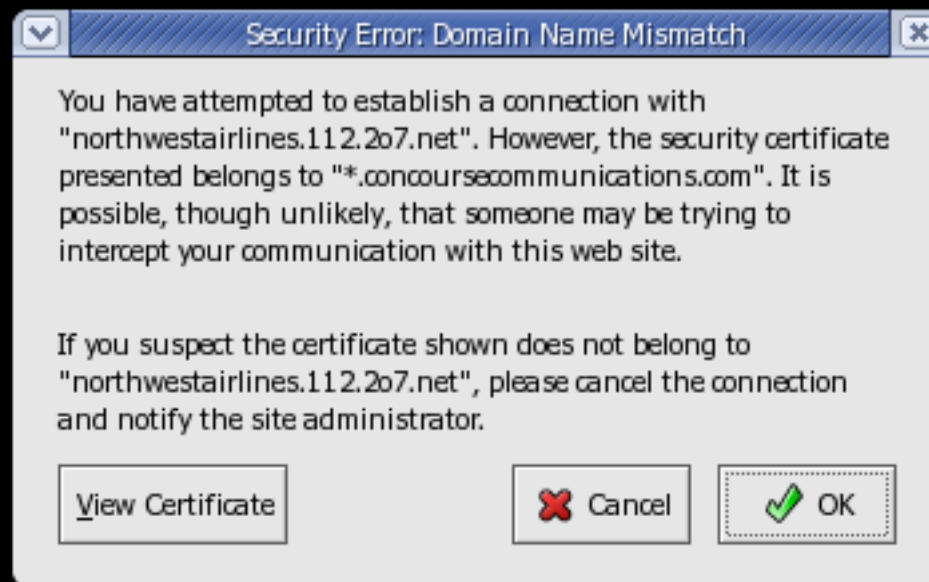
Security Error: Domain Name Mismatch

You have attempted to establish a connection with "northwestairlines.112.2o7.net". However, the security certificate presented belongs to "*.concoursecommunications.com". It is possible, though unlikely, that someone may be trying to intercept your communication with this web site.

If you suspect the certificate shown does not belong to "northwestairlines.112.2o7.net", please cancel the connection and notify the site administrator.

View Certificate

Cancel

OK